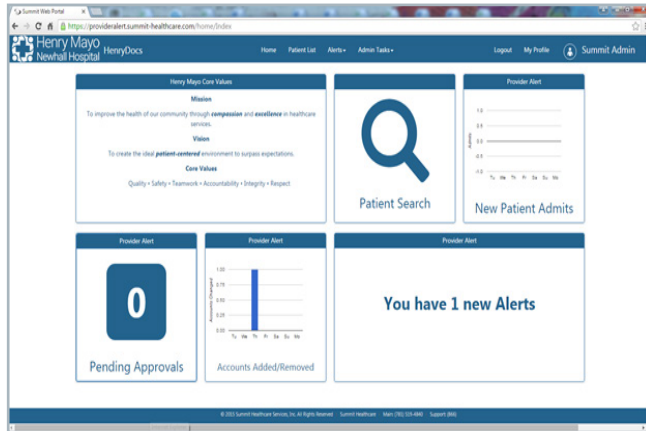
Summit Web Portal

https://provideralert.summit-healthcare.com/home/index

Henry Mayo Newhall Hospital HenryDocs

Home Patient List Alerts▾ Admin Tasks▾

Logout My Profile Summit Admin

Henry Mayo Core Values

Mission

To improve the health of our community through *compassion* and *excellence* in healthcare services.

Vision

To create the ideal *patient-centered* environment to surpass expectations.

Core Values

Quality • Safety • Teamwork • Accountability • Integrity • Respect

Patient Search

Provider Alert

1.0
0.5
0.0
-0.5
-1.0

Admits

Tu We Th Fr Sa Su Mo

New Patient Admits

Provider Alert

0

Pending Approvals

Provider Alert

1.00
0.75
0.50
0.25
0.00

Accounts Changed

Tu We Th Fr Sa Su Mo

Accounts Added/Removed

Provider Alert

You have 1 new Alerts

© 2015 Summit Healthcare Services, Inc. All Rights Reserved Summit Healthcare Main (781) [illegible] Support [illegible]